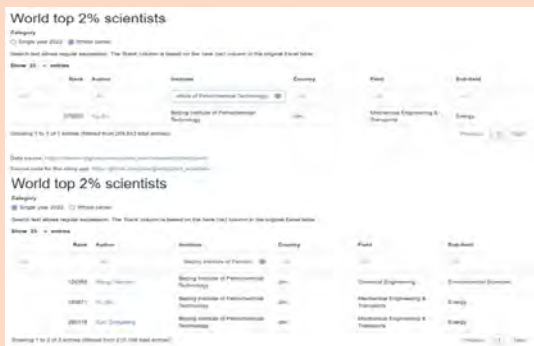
World top 2% scientists

Category

Single year 2022 Whole career

Search text allows regular expression. The 'Rank' column is based on the 'rank (ns)' column in the original Excel table.

Show 25 entries

| Rank | Author | Institute | Country | Field | Sub-field |
|---|---|---|---|---|---|
| | | stitute of Petrochemical Technology | | | |
| 179860 | Yu Bin | Beijing Institute of Petrochemical Technology | chn | Mechanical Engineering & Transports | Energy |

Showing 1 to 1 of 1 entries (filtered from 204,643 total entries)

Previous 1 Next

Data source: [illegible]

Source code for this shiny app: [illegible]

World top 2% scientists

Category

Single year 2022 Whole career

Search text allows regular expression. The 'Rank' column is based on the 'rank (ns)' column in the original Excel table.

Show 25 entries

| Rank | Author | Institute | Country | Field | Sub-field |
|---|---|---|---|---|---|
| | | Beijing Institute of Petroch | | | |
| 120368 | Wang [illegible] | Beijing Institute of Petrochemical Technology | chn | Chemical Engineering | Environmental Sciences |
| 145871 | Yu Bin | Beijing Institute of Petrochemical Technology | chn | Mechanical Engineering & Transports | Energy |
| 200118 | Sun Dongliang | Beijing Institute of Petrochemical Technology | chn | Mechanical Engineering & Transports | Energy |

Showing 1 to 3 of 3 entries (filtered from 210,198 total entries)

Previous 1 Next